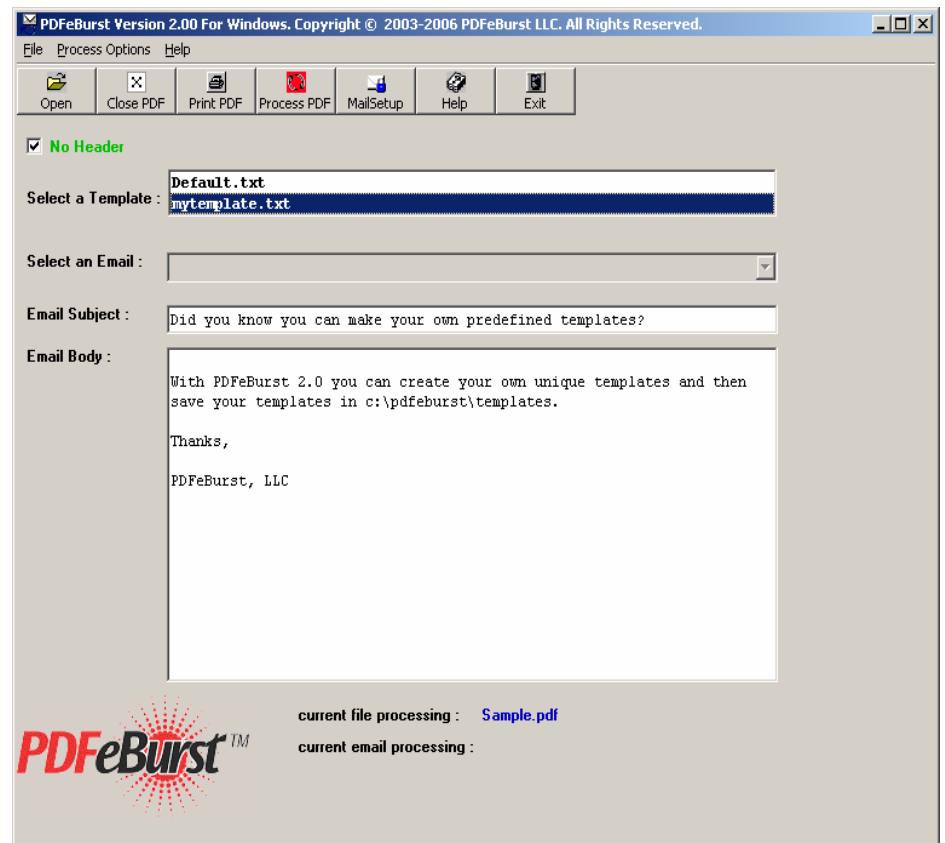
PDFeBurst Version 2.00 For Windows. Copyright © 2003-2006 PDFeBurst LLC. All Rights Reserved.

File Process Options Help

Open Close PDF Print PDF Process PDF MailSetup Help Exit

No Header

Select a Template : Default.txt
mytemplate.txt

Select an Email :

Email Subject : Did you know you can make your own predefined templates?

Email Body :

With PDFeBurst 2.0 you can create your own unique templates and then save your templates in c:\pdfeburst\templates.

Thanks,

PDFeBurst, LLC

PDFeBurst™

current file processing : Sample.pdf

current email processing :